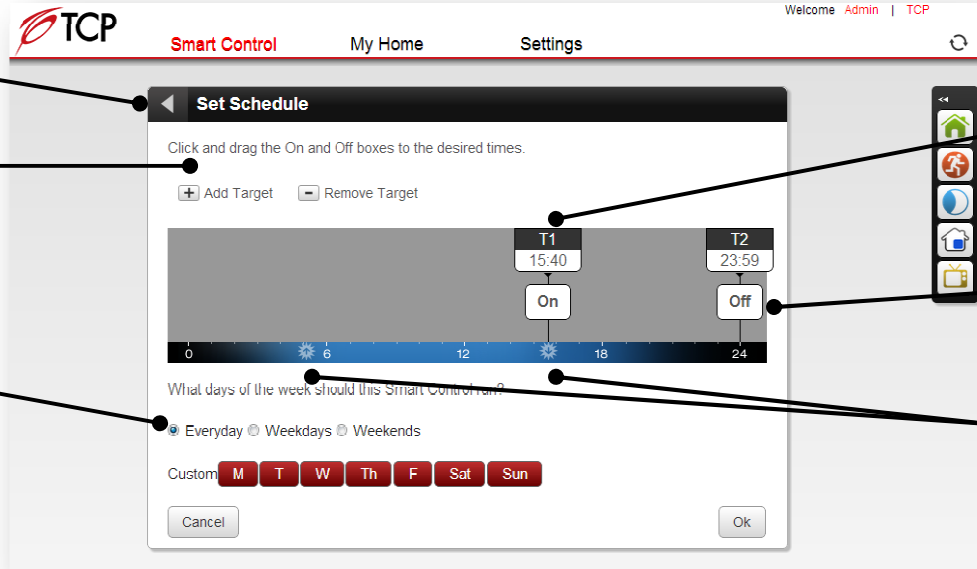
TCP

Welcome Admin | TCP

Smart Control My Home Settings

Set Schedule

Click and drag the On and Off boxes to the desired times.

+ Add Target − Remove Target

T1
15:40

T2
23:59

On

Off

0 6 12 18 24

What days of the week should this Smart Control run?

Everyday Weekdays Weekends

Custom M T W Th F Sat Sun

Cancel

Ok